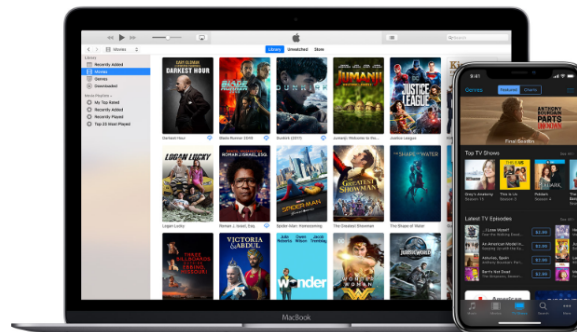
Movies

Library Unwatched Store

Library
Recently Added
Movies
Genres
Downloaded

Music Playlists
My Top Rated
Recently Added
Recently Played
Top 25 Most Played

DARKEST HOUR
BLADE RUNNER 2049
DUNKIRK
JUMANJI
JUSTICE LEAGUE
THE GREATEST SHOWMAN

Darkest Hour
Blade Runner 2049
Dunkirk (2017)
Jumanji: Welcome to the Jungle
Justice League

LOGAN LUCKY
ROMAN J. ISRAEL, ESQ.
SPIDER-MAN
THE GREATEST SHOWMAN
THE SHAPE OF WATER

Logan Lucky
Roman J. Israel, Esq.
Spider-Man: Homecoming
The Greatest Showman
The Shape of Water

VICTORIA & ABDUL
wonder
WONDER WOMAN

MacBook

Genres Featured Charts

Top TV Shows See All

Latest TV Episodes See All

...Love Wheel?
An American Murder in...
Barry Got Hot
Sentinels of Justice

$2.99
$2.99
$2.99
$2.99